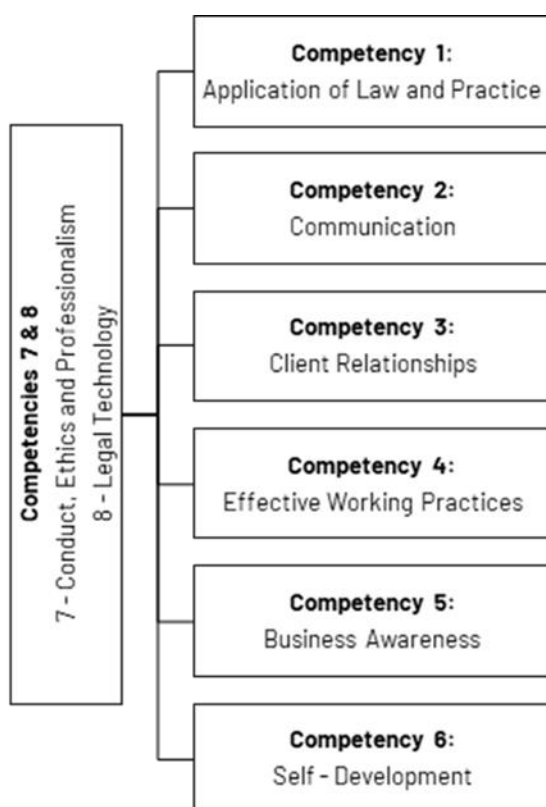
Competencies 7 & 8
7 - Conduct, Ethics and Professionalism
8 - Legal Technology

Competency 1:
Application of Law and Practice

Competency 2:
Communication

Competency 3:
Client Relationships

Competency 4:
Effective Working Practices

Competency 5:
Business Awareness

Competency 6:
Self - Development